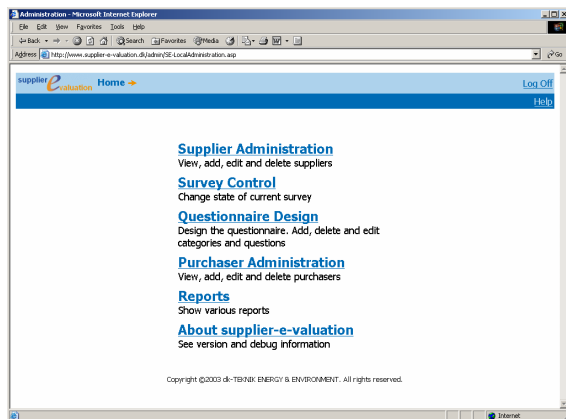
Administration - Microsoft Internet Explorer

File Edit View Favorites Tools Help

Back Search Favorites Media

Address http://www.supplier-e-valuation.dk/admin/SE-LocalAdministration.asp

Go

supplier e valuation Home

Log Off

Help

Supplier Administration
View, add, edit and delete suppliers

Survey Control
Change state of current survey

Questionnaire Design
Design the questionnaire. Add, delete and edit categories and questions

Purchaser Administration
View, add, edit and delete purchasers

Reports
Show various reports

About supplier-e-valuation
See version and debug information

Copyright ©2003 dk-TEKNIK ENERGY & ENVIRONMENT. All rights reserved.

Internet